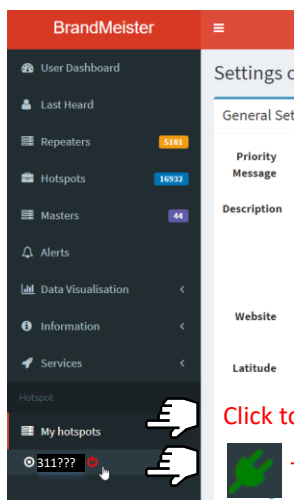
BrandMeister
≡
User Dashboard
Last Heard
Repeaters 5181
Hotspots 16932
Masters 44
Alerts
Data Visualisation
Information
Services
Hotspot
My hotspots
311???

Settings o
General Set
Priority Message
Description
Website
Latitude
Click to